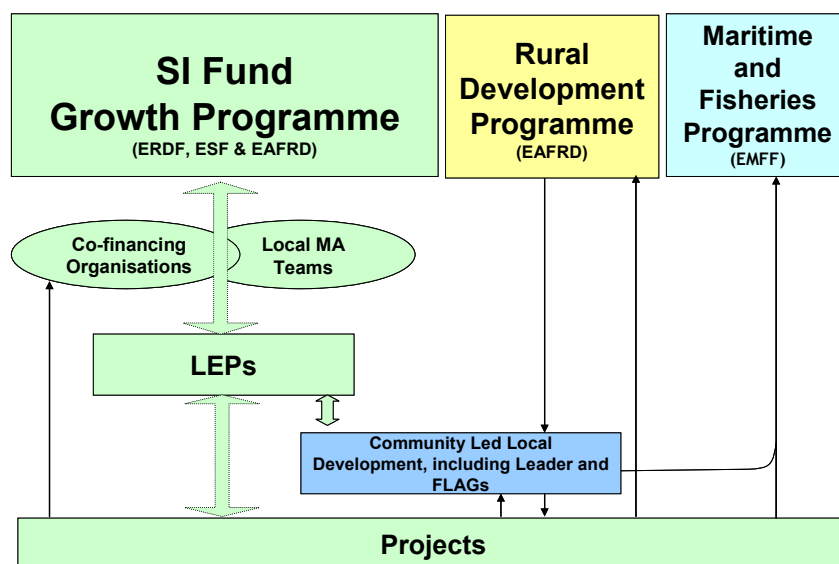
SI Fund
Growth Programme
(ERDF, ESF & EAFRD)

Rural Development Programme
(EAFRD)

Maritime and Fisheries Programme
(EMFF)

Co-financing Organisations

Local MA Teams

LEPs

Community Led Local Development, including Leader and FLAGs

Projects